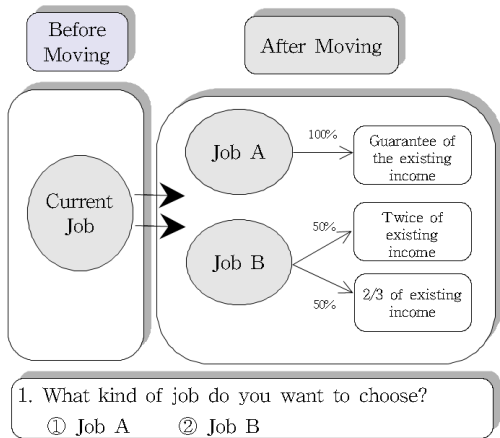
Before Moving

After Moving

Current Job

Job A

100%

Guarantee of the existing income

Job B

50%

Twice of existing income

50%

2/3 of existing income

1. What kind of job do you want to choose?
① Job A ② Job B